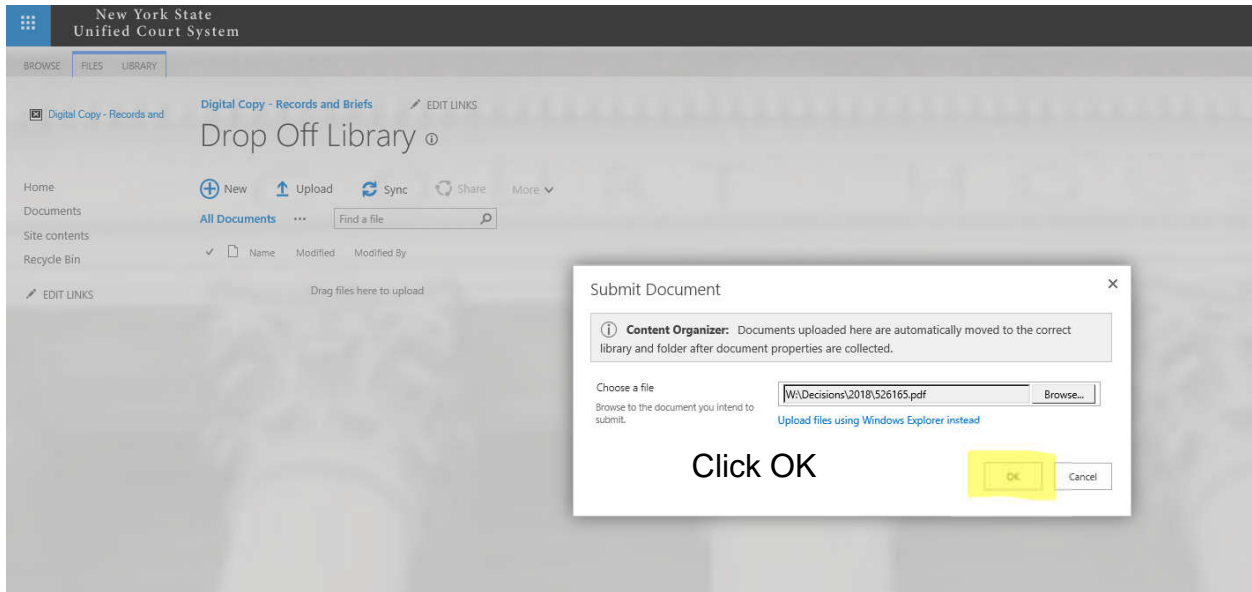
New York State
Unified Court System

BROWSE FILES LIBRARY

Digital Copy - Records and

Digital Copy - Records and Briefs EDIT LINKS

Drop Off Library

Home
Documents
Site contents
Recycle Bin

EDIT LINKS

New Upload Sync Share More

All Documents ··· Find a file

Name Modified Modified By

Drag files here to upload

Submit Document

×

Content Organizer: Documents uploaded here are automatically moved to the correct library and folder after document properties are collected.

Choose a file

Browse to the document you intend to submit.

W:\Decisions\2018\526165.pdf

Browse...

Upload files using Windows Explorer instead

Click OK

OK

Cancel